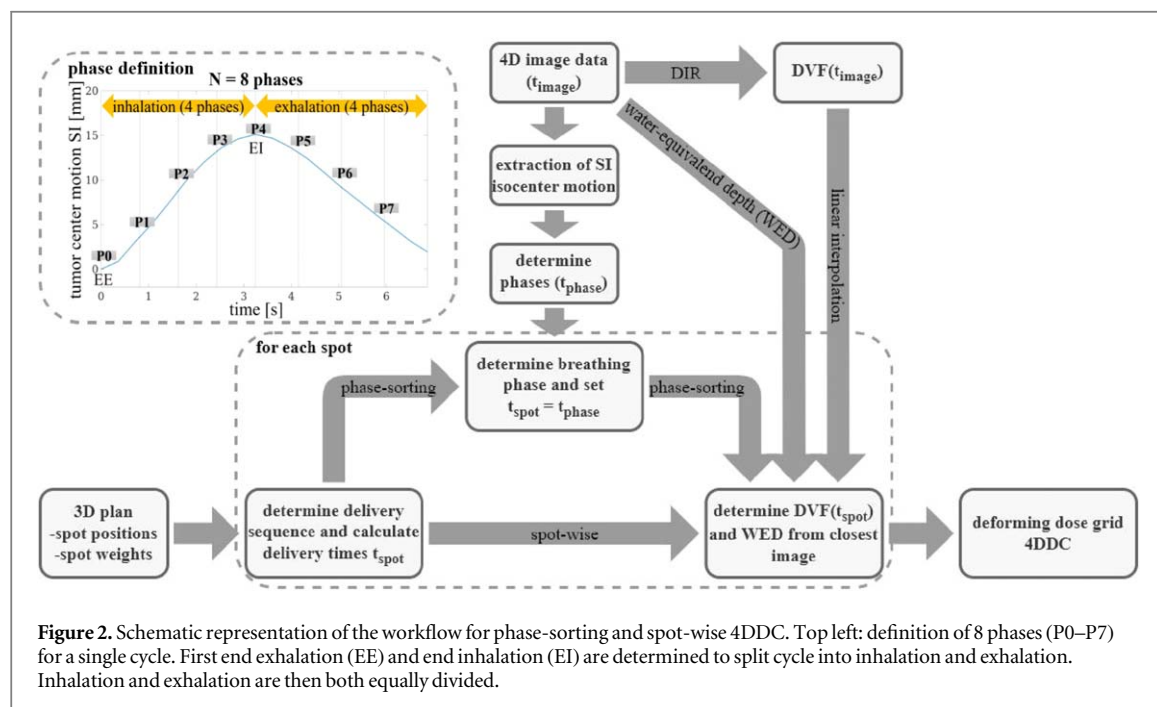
phase definition
N = 8 phases
inhalation (4 phases)
exhalation (4 phases)
tumor center motion SI [mm]
20
15
10
5
0
P0
P1
P2
P3
P4
EI
P5
P6
P7
EE
0 1 2 3 4 5 6
time [s]

4D image data ($t_{image}$)
DIR
DVF($t_{image}$)
extraction of SI isocenter motion
water-equivalend depth (WED)
linear interpolation
determine phases ($t_{phase}$)
for each spot
phase-sorting
determine breathing phase and set $t_{spot} = t_{phase}$
phase-sorting
3D plan
-spot positions
-spot weights
determine delivery sequence and calculate delivery times $t_{spot}$
spot-wise
determine DVF($t_{spot}$) and WED from closest image
deforming dose grid 4DDC

**Figure 2.** Schematic representation of the workflow for phase-sorting and spot-wise 4DDC. Top left: definition of 8 phases (P0–P7) for a single cycle. First end exhalation (EE) and end inhalation (EI) are determined to split cycle into inhalation and exhalation. Inhalation and exhalation are then both equally divided.